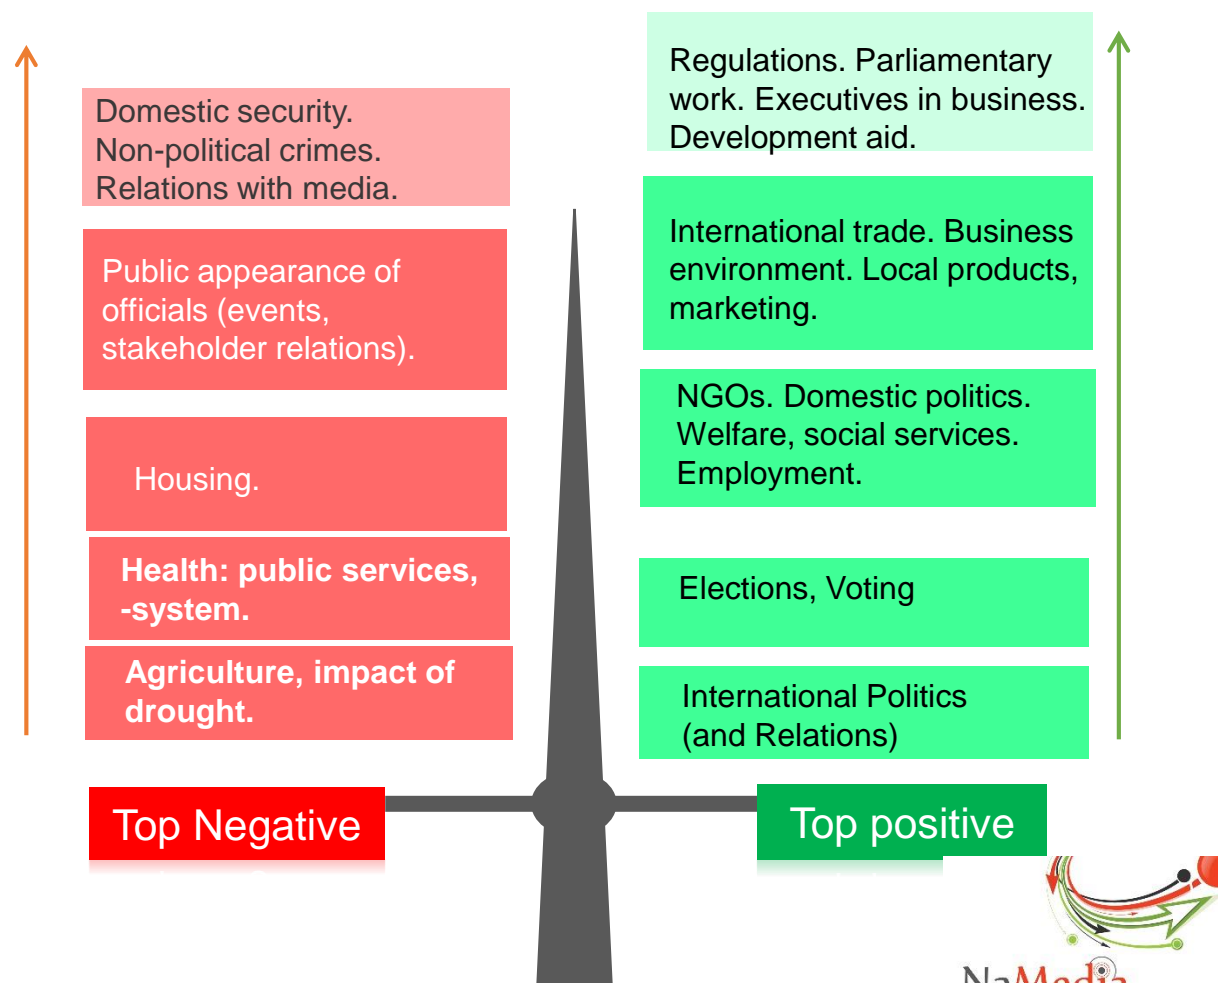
Domestic security. Non-political crimes. Relations with media.

Public appearance of officials (events, stakeholder relations).

Housing.

Health: public services, -system.

Agriculture, impact of drought.

Regulations. Parliamentary work. Executives in business. Development aid.

International trade. Business environment. Local products, marketing.

NGOs. Domestic politics. Welfare, social services. Employment.

Elections, Voting

International Politics (and Relations)

Top Negative

Top positive

NaMedia